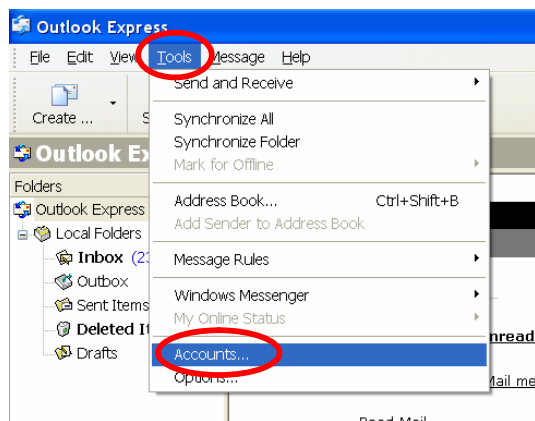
Outlook Express

File Edit View Tools Message Help

Create ...

S

Outlook Expr

Folders

Outlook Express

Local Folders

Inbox (23

Outbox

Sent Items

Deleted It

Drafts

Send and Receive

Synchronize All

Synchronize Folder

Mark for Offline

Address Book... Ctrl+Shift+B

Add Sender to Address Book

Message Rules

Windows Messenger

My Online Status

Accounts...

Options...

nread

Mail me

Read Mail